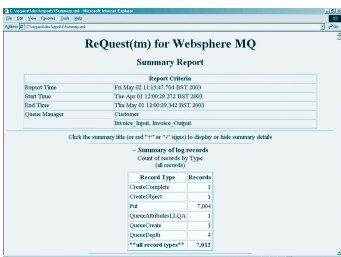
C:\request\doc\request\Summary.xml - Microsoft Internet Explorer

File Edit View Favorites Tools Help

Address C:\request\doc\request\Summary.xml

Go

ReQuest(tm) for Websphere MQ

Summary Report

| Report Criteria | |
|---|---|
| Report Time | Fri May 02 11:15:47.704 BST 2003 |
| Start Time | Tue Apr 01 12:00:29.272 BST 2003 |
| End Time | Thu May 01 12:00:29.342 BST 2003 |
| Queue Manager | Customer |
| | Invoice_Input, Invoice_Output |

Click the summary title (or red "+" or "-" signs) to display or hide summary details

– Summary of log records
Count of records by Type
(all records)

| Record Type | Records |
|---|---|
| CreateComplete | 1 |
| CreateObject | 1 |
| Put | 7,004 |
| QueueAttributesLLQA | 1 |
| QueueCreate | 1 |
| QueueDepth | 4 |
| **all record types** | 7,012 |